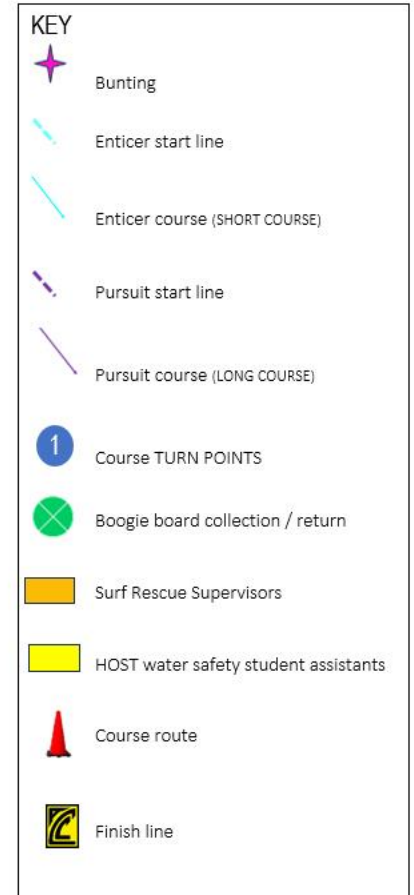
KEY

Bunting

Enticer start line

Enticer course (SHORT COURSE)

Pursuit start line

Pursuit course (LONG COURSE)

1 Course TURN POINTS

Boogie board collection / return

Surf Rescue Supervisors

HOST water safety student assistants

Course route

Finish line